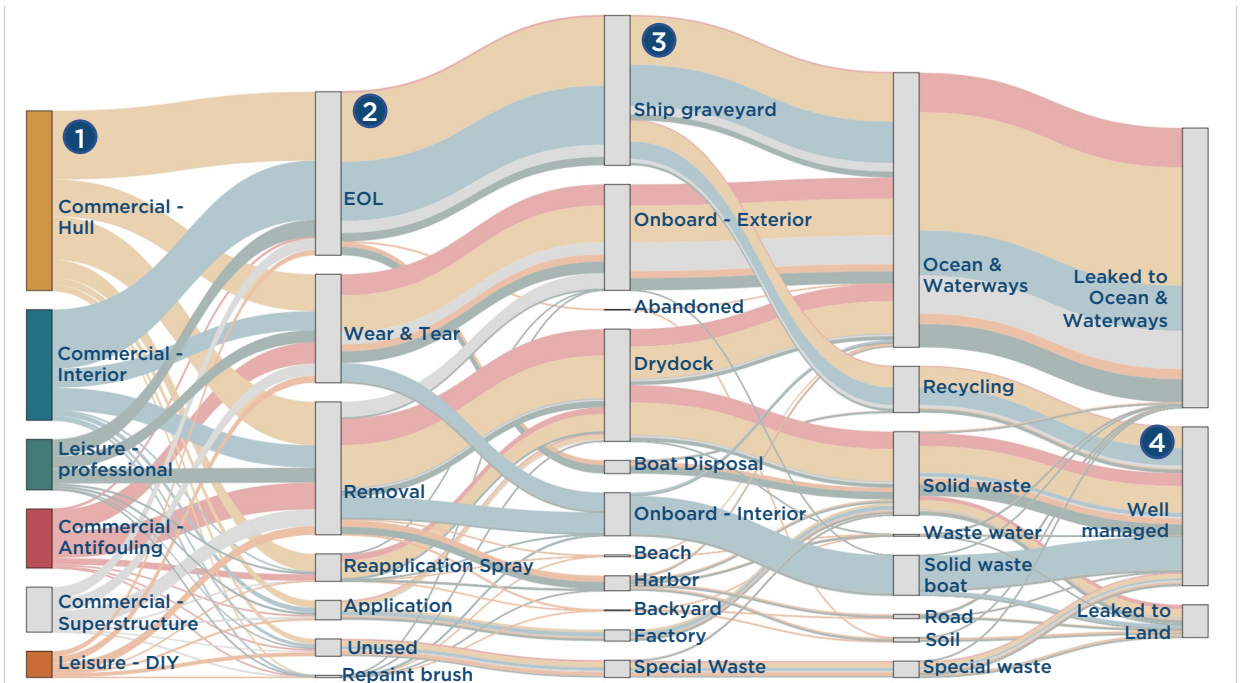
1
Commercial - Hull
Commercial - Interior
Leisure - professional
Commercial - Antifouling
Commercial - Superstructure
Leisure - DIY

2
EOL
Wear & Tear
Removal
Reapplication Spray
Application
Unused
Repaint brush

3
Ship graveyard
Onboard - Exterior
Abandoned
Drydock
Boat Disposal
Onboard - Interior
Beach
Harbor
Backyard
Factory
Special Waste

Ocean & Waterways
Recycling
Solid waste
Waste water
Solid waste boat
Road
Soil
Special waste

Leaked to Ocean & Waterways
4
Well managed
Leaked to Land